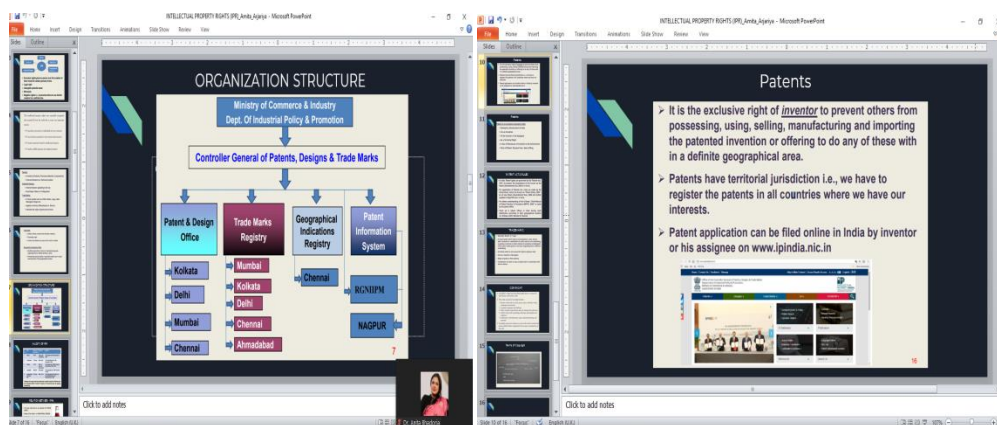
INTELLECTUAL PROPERTY RIGHTS (IPR)_Amita_Arjariya - Microsoft PowerPoint

File Home Insert Design Transitions Animations Slide Show Review View

Slides Outline

ORGANIZATION STRUCTURE

Ministry of Commerce & Industry
Dept. Of Industrial Policy & Promotion

Controller General of Patents, Designs & Trade Marks

Patent & Design Office

Trade Marks Registry

Geographical Indications Registry

Patent Information System

Kolkata

Delhi

Mumbai

Chennai

Mumbai

Kolkata

Delhi

Chennai

Ahmadabad

Chennai

RGNIIPM

NAGPUR

7

Click to add notes

Slide 7 of 16 "Focus" English (U.K.)

Dr. Amita Bhadoria

INTELLECTUAL PROPERTY RIGHTS (IPR)_Amita_Arjariya - Microsoft PowerPoint

File Home Insert Design Transitions Animations Slide Show Review View

Slides Outline

Patents

➢ It is the exclusive right of *inventor* to prevent others from possessing, using, selling, manufacturing and importing the patented invention or offering to do any of these with in a definite geographical area.

➢ Patents have territorial jurisdiction i.e., we have to register the patents in all countries where we have our interests.

➢ Patent application can be filed online in India by inventor or his assignee on www.ipindia.nic.in

16

Click to add notes

Slide 10 of 16 "Focus" English (U.K.)